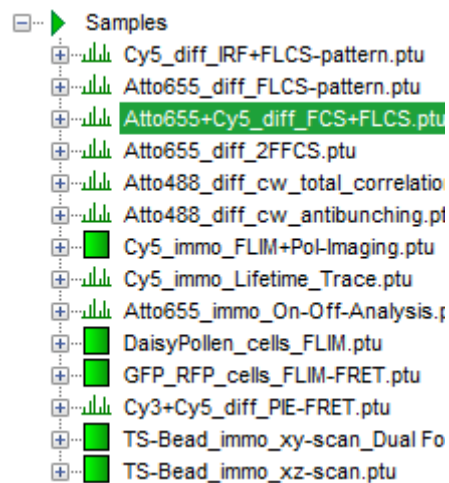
Samples
Cy5_diff_IRF+FLCS-pattern.ptu
Atto655_diff_FLCS-pattern.ptu
Atto655+Cy5_diff_FCS+FLCS.ptu
Atto655_diff_2FFCS.ptu
Atto488_diff_cw_total_correlatio
Atto488_diff_cw_antibunching.pt
Cy5_immo_FLIM+Pol-Imaging.ptu
Cy5_immo_Lifetime_Trace.ptu
Atto655_immo_On-Off-Analysis.p
DaisyPollen_cells_FLIM.ptu
GFP_RFP_cells_FLIM-FRET.ptu
Cy3+Cy5_diff_PIE-FRET.ptu
TS-Bead_immo_xy-scan_Dual Fo
TS-Bead_immo_xz-scan.ptu